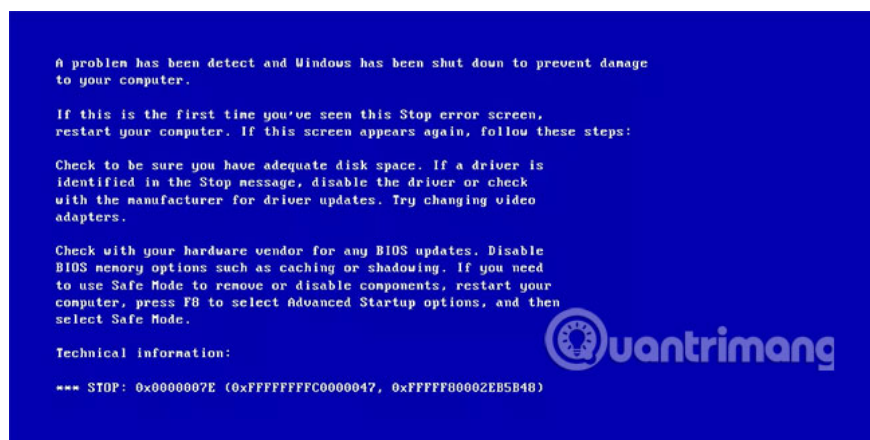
A problem has been detect and Windows has been shut down to prevent damage to your computer.

If this is the first time you've seen this Stop error screen, restart your computer. If this screen appears again, follow these steps:

Check to be sure you have adequate disk space. If a driver is identified in the Stop message, disable the driver or check with the manufacturer for driver updates. Try changing video adapters.

Check with your hardware vendor for any BIOS updates. Disable BIOS memory options such as caching or shadowing. If you need to use Safe Mode to remove or disable components, restart your computer, press F8 to select Advanced Startup options, and then select Safe Mode.

Technical information:

*** STOP: 0x0000007E (0xFFFFFFFFC0000047, 0xFFFFF80002EB5B48)

Quantrimang